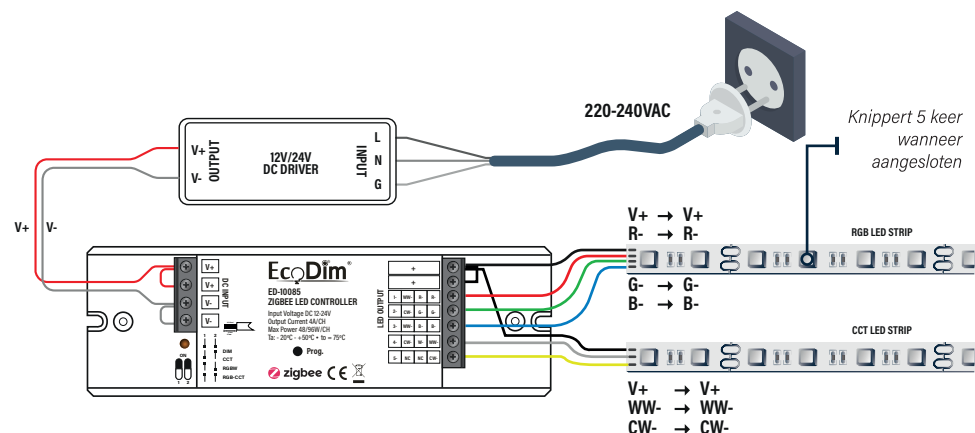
220-240VAC

Knippert 5 keer wanneer aangesloten

V+
V-
OUTPUT
12V/24V
DC DRIVER
INPUT
L
N
G

V+
V-

V+
V+
V-
V-
DC INPUT

EcoDim®
ED-10085
ZIGBEE LED CONTROLLER
Input Voltage DC 12-24V
Output Current 4A/CH
Max Power 48/96W/CH
Ta: -20°C - +50°C • tc = 75°C
Prog.
zigbee CE

ON
1 2
DIM
CCT
RGBW
RGB-CCT

LED OUTPUT
+
+
1- WW- R- R-
2- CW- G- G-
3- WW- B- B-
4- CW- W- WW-
5- NC NC CW-

V+ → V+
R- → R-
G- → G-
B- → B-
RGB LED STRIP

CCT LED STRIP
V+ → V+
WW- → WW-
CW- → CW-